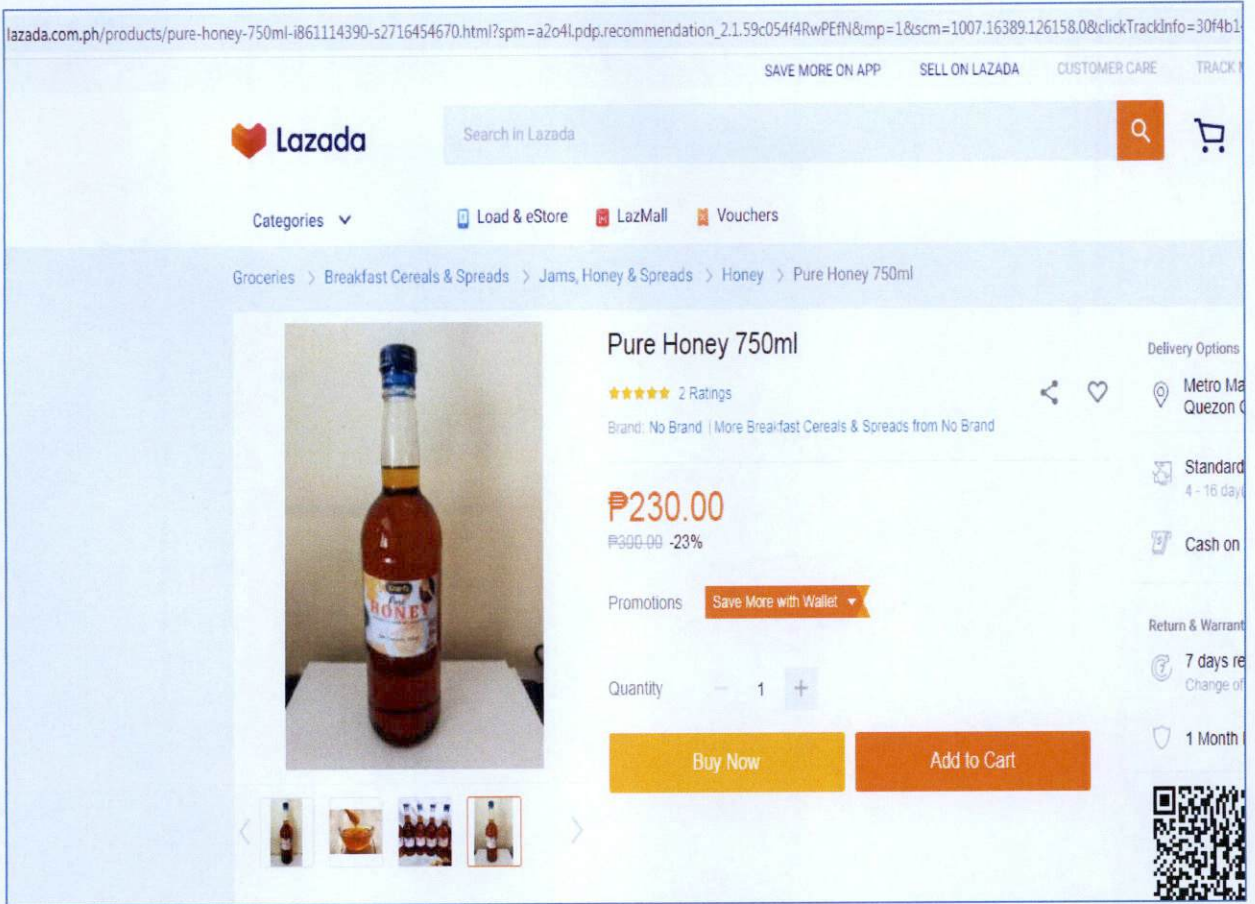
lazada.com.ph/products/pure-honey-750ml-i861114390-s2716454670.html?spm=a2o4l.pdp.recommendation_2.1.59c054f4RwPEfN&mp=1&scm=1007.16389.126158.0&clickTrackInfo=30f4b1

SAVE MORE ON APP SELL ON LAZADA CUSTOMER CARE TRACK

Lazada

Search in Lazada

Categories

Load & eStore LazMall Vouchers

Groceries > Breakfast Cereals & Spreads > Jams, Honey & Spreads > Honey > Pure Honey 750ml

Pure Honey 750ml

2 Ratings

Brand: No Brand | More Breakfast Cereals & Spreads from No Brand

₱230.00

₱300.00 -23%

Promotions Save More with Wallet

Quantity − 1 +

Buy Now Add to Cart

HONEY

Delivery Options

Metro Ma
Quezon C

Standard
4 - 16 day

Cash on

Return & Warrant

7 days re
Change of

1 Month